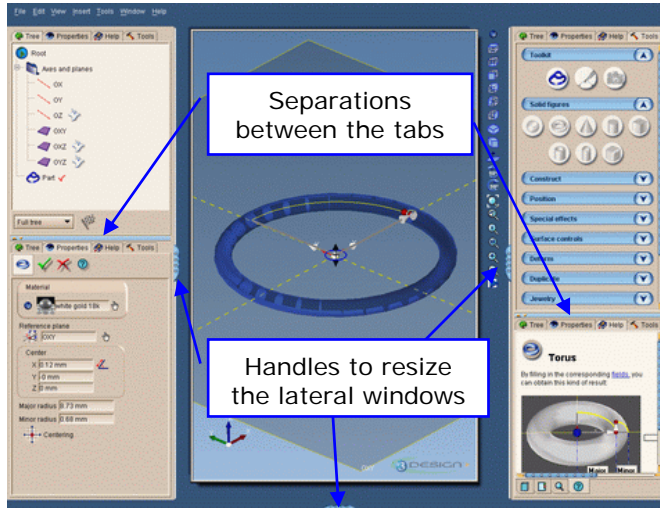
File Edit View Insert Tools Window Help

Tree Properties Help Tools

Root
Axes and planes
OX
OY
OZ
OXY
OXZ
OYZ
Part

Full tree

Tree Properties Help Tools

Material
white gold 18k

Reference plane
OXY

Center
X 0.12 mm
Y 0 mm
Z 0 mm

Major radius 9.73 mm
Minor radius 0.88 mm

Centering

Separations between the tabs

Handles to resize the lateral windows

Tree Properties Help Tools

Toolkit

Solid figures

Construct
Position
Special effects
Surface controls
Deform
Duplicate
Jewelry

Tree Properties Help Tools

Torus

By filling in the corresponding fields, you can obtain this kind of result:

Minor
Minor

DESIGN